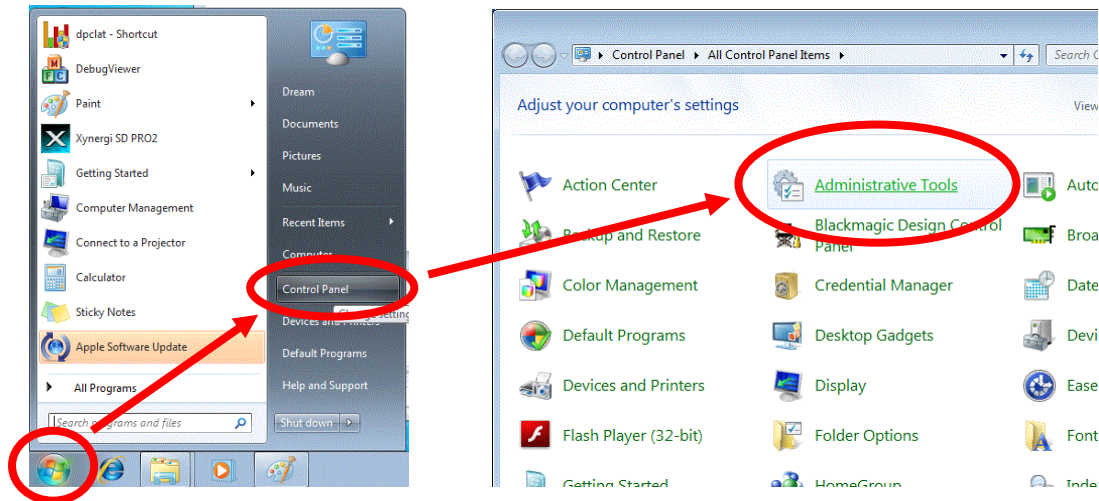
dpclat - Shortcut
DebugViewer
Paint
Xynergi SD PRO2
Getting Started
Computer Management
Connect to a Projector
Calculator
Sticky Notes
Apple Software Update
All Programs
Search programs and files

Dream
Documents
Pictures
Music
Recent Items
Computer
Control Panel
Devices and Printers
Default Programs
Help and Support
Shut down

Control Panel ▸ All Control Panel Items ▸
Search C

Adjust your computer's settings
View

Action Center
Administrative Tools
Auto
Backup and Restore
Blackmagic Design Control Panel
Broa
Color Management
Credential Manager
Date
Default Programs
Desktop Gadgets
Devi
Devices and Printers
Display
Ease
Flash Player (32-bit)
Folder Options
Font
Getting Started
HomeGroup
Inde